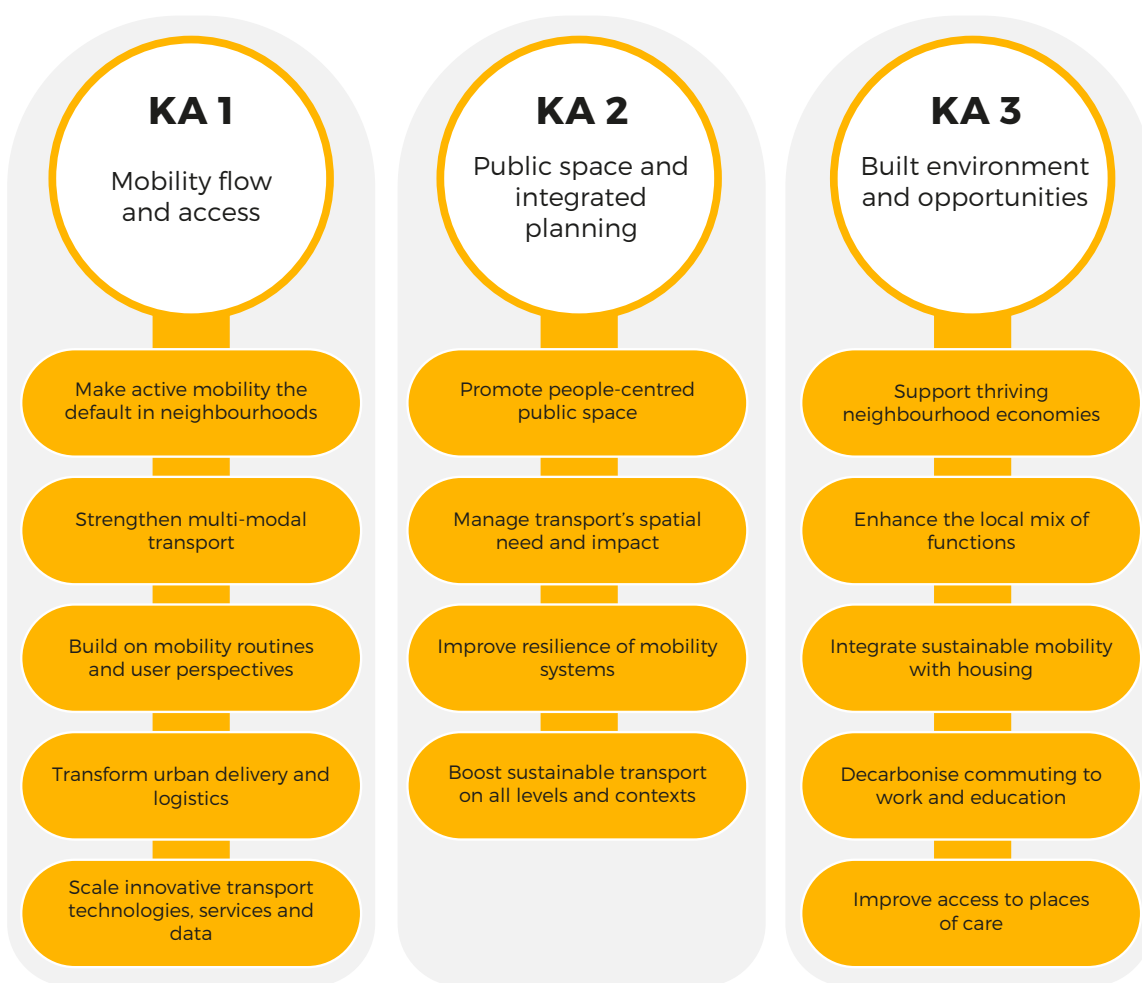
KA 1

Mobility flow and access

Make active mobility the default in neighbourhoods

Strengthen multi-modal transport

Build on mobility routines and user perspectives

Transform urban delivery and logistics

Scale innovative transport technologies, services and data

KA 2

Public space and integrated planning

Promote people-centred public space

Manage transport's spatial need and impact

Improve resilience of mobility systems

Boost sustainable transport on all levels and contexts

KA 3

Built environment and opportunities

Support thriving neighbourhood economies

Enhance the local mix of functions

Integrate sustainable mobility with housing

Decarbonise commuting to work and education

Improve access to places of care